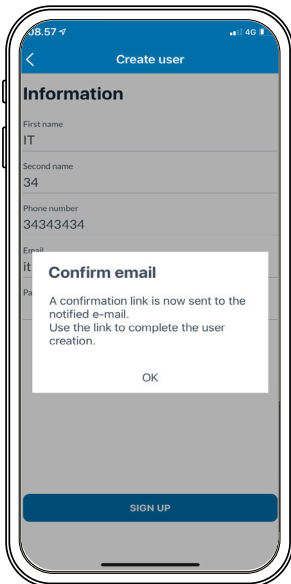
08.57
4G

Create user

Information

First name
IT

Second name
34

Phone number
34343434

Email
it

Pa

Confirm email

A confirmation link is now sent to the notified e-mail.
Use the link to complete the user creation.

OK

SIGN UP